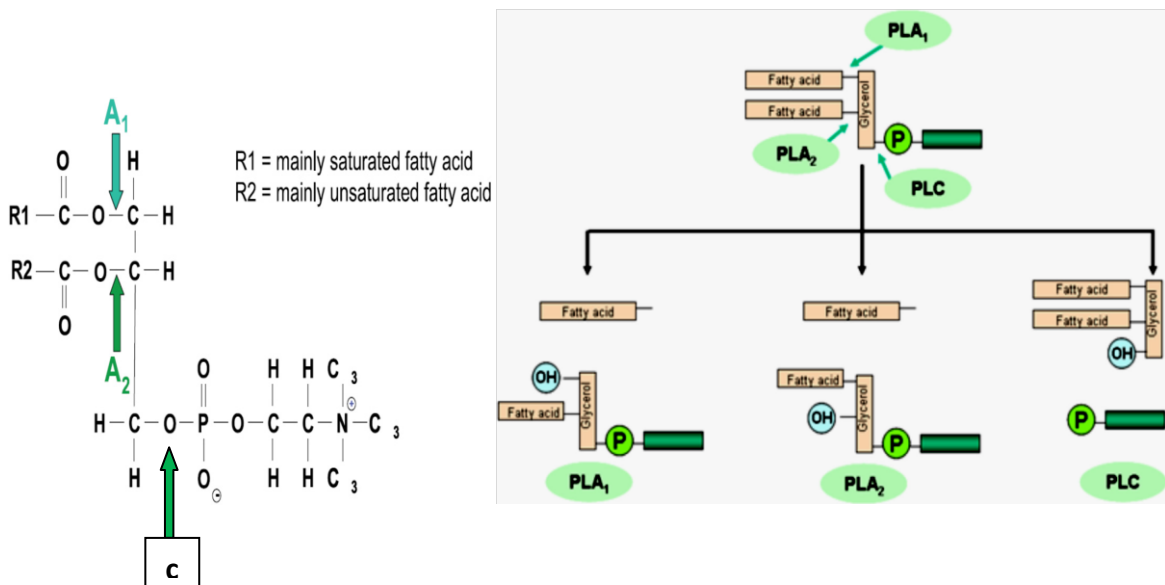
$A_1$

O H

R1 — C — O — C — H

R2 — C — O — C — H

O

$A_2$

O H H C 3

H — C — O — P — O — C — C — N — C 3

H O H H C 3

c

R1 = mainly saturated fatty acid
R2 = mainly unsaturated fatty acid

$PLA_1$

Fatty acid

Fatty acid

Glycerol

$PLA_2$

P

PLC

Fatty acid

OH

Fatty acid

Glycerol

P

$PLA_1$

Fatty acid

Fatty acid

OH

Glycerol

P

$PLA_2$

Fatty acid

Fatty acid

Glycerol

OH

P

PLC